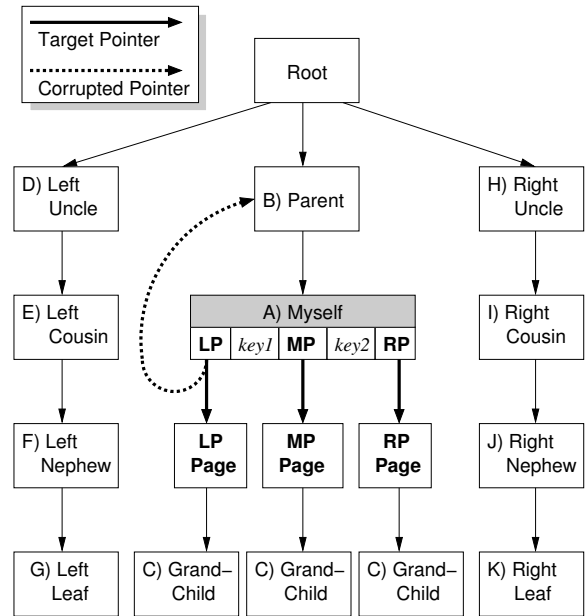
Target Pointer

Corrupted Pointer

Root

D) Left Uncle

B) Parent

H) Right Uncle

E) Left Cousin

A) Myself

| LP | key1 | MP | key2 | RP |
|---|---|---|---|---|

I) Right Cousin

F) Left Nephew

LP Page

MP Page

RP Page

J) Right Nephew

G) Left Leaf

C) Grand–Child

C) Grand–Child

C) Grand–Child

K) Right Leaf